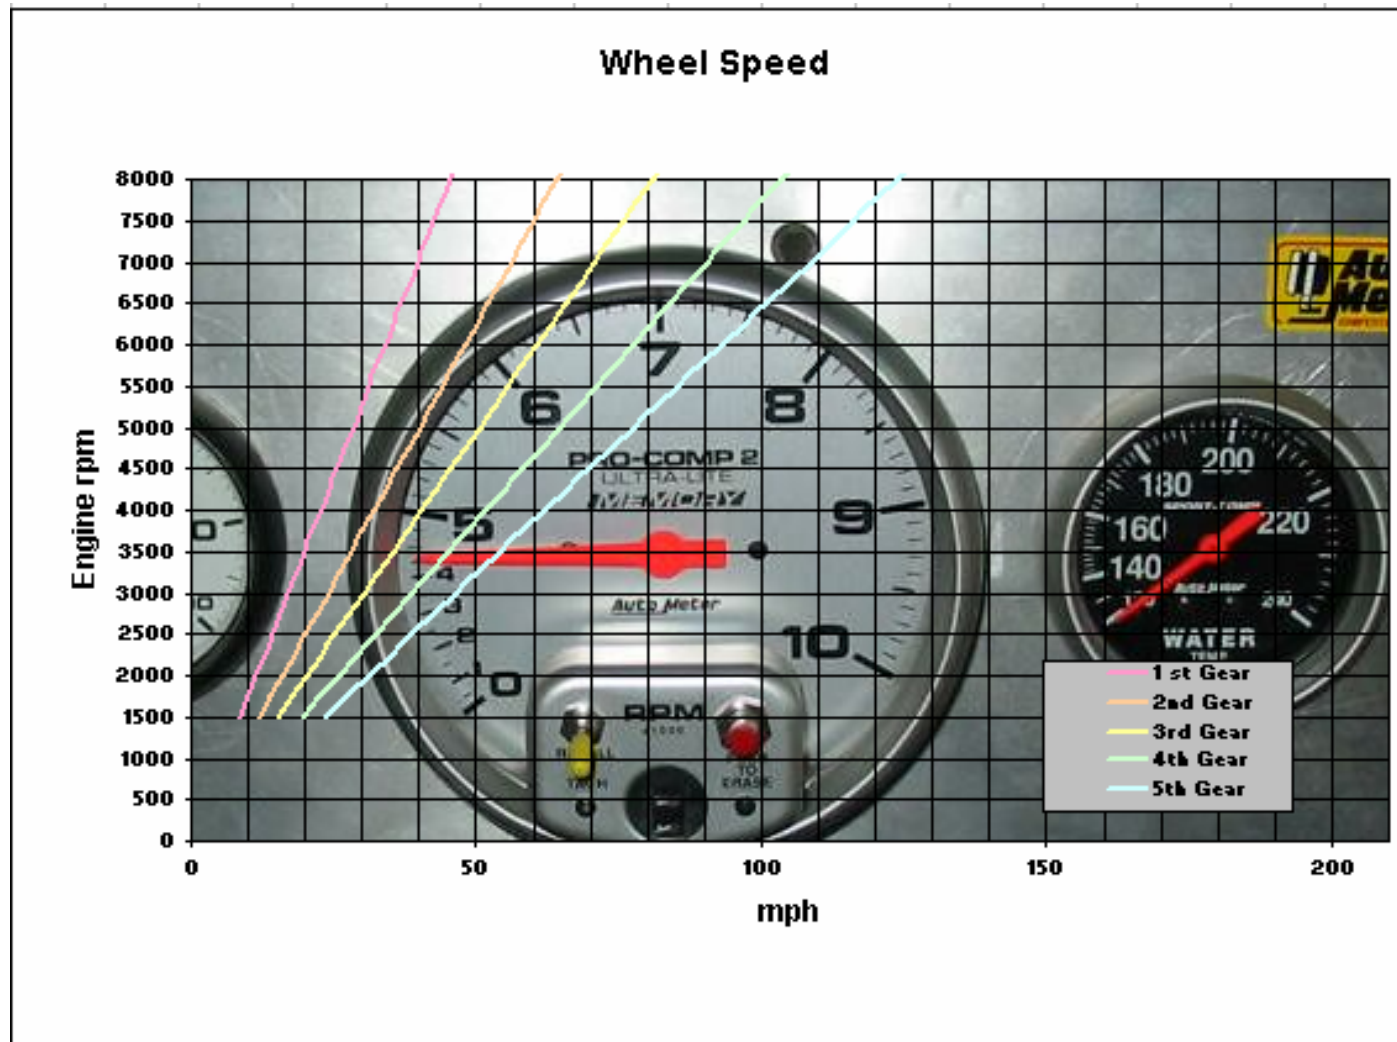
Wheel Speed

Engine rpm

8000
7500
7000
6500
6000
5500
5000
4500
4000
3500
3000
2500
2000
1500
1000
500
0

0
50
100
150
200

mph

1 st Gear
2nd Gear
3rd Gear
4th Gear
5th Gear

6
7
8
9
10
5
4
3
2
1
0
PRO-COMP 2
ULTRA-LITE
MEMORY
Auto Meter
RPM
TO ERASE

180
200
160
220
140
WATER
TEMP